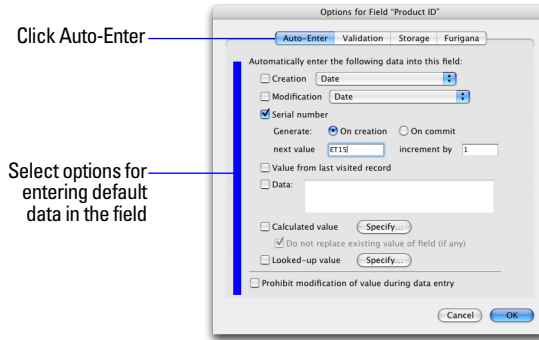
Click Auto-Enter

Select options for entering default data in the field

Options for Field "Product ID"

Auto-Enter | Validation | Storage | Furigana

Automatically enter the following data into this field:

Creation Date

Modification Date

Serial number

Generate: On creation On commit

next value ET15 increment by 1

Value from last visited record

Data:

Calculated value Specify...

Do not replace existing value of field (if any)

Looked-up value Specify...

Prohibit modification of value during data entry

Cancel OK